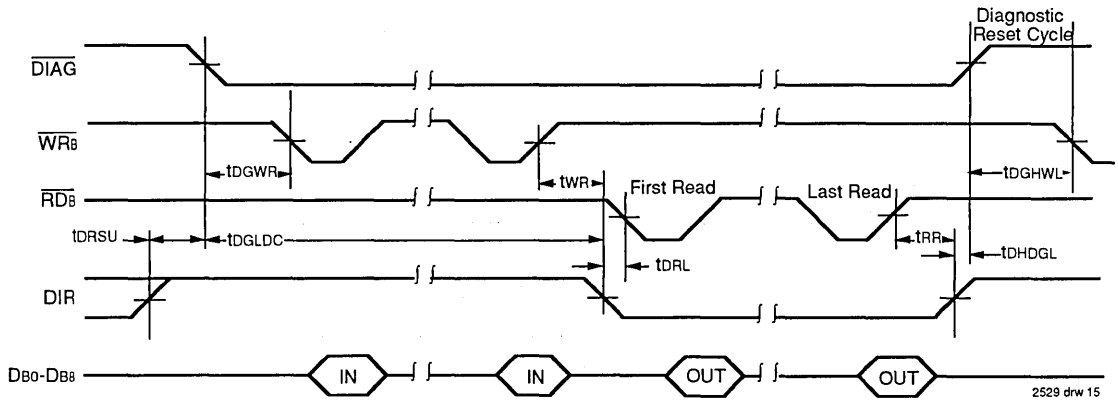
Diagnostic Reset Cycle

$\overline{DIAG}$

$\overline{WR_B}$

$t_{DGWR}$

$t_{WR}$

$t_{DGHWL}$

$\overline{RD_B}$

First Read

Last Read

$t_{DRSU}$

$t_{DGLDC}$

$t_{RR}$

$t_{DRL}$

$t_{DHDGL}$

DIR

$D_{B0}$-$D_{B8}$

IN

IN

OUT

OUT

2529 drw 15